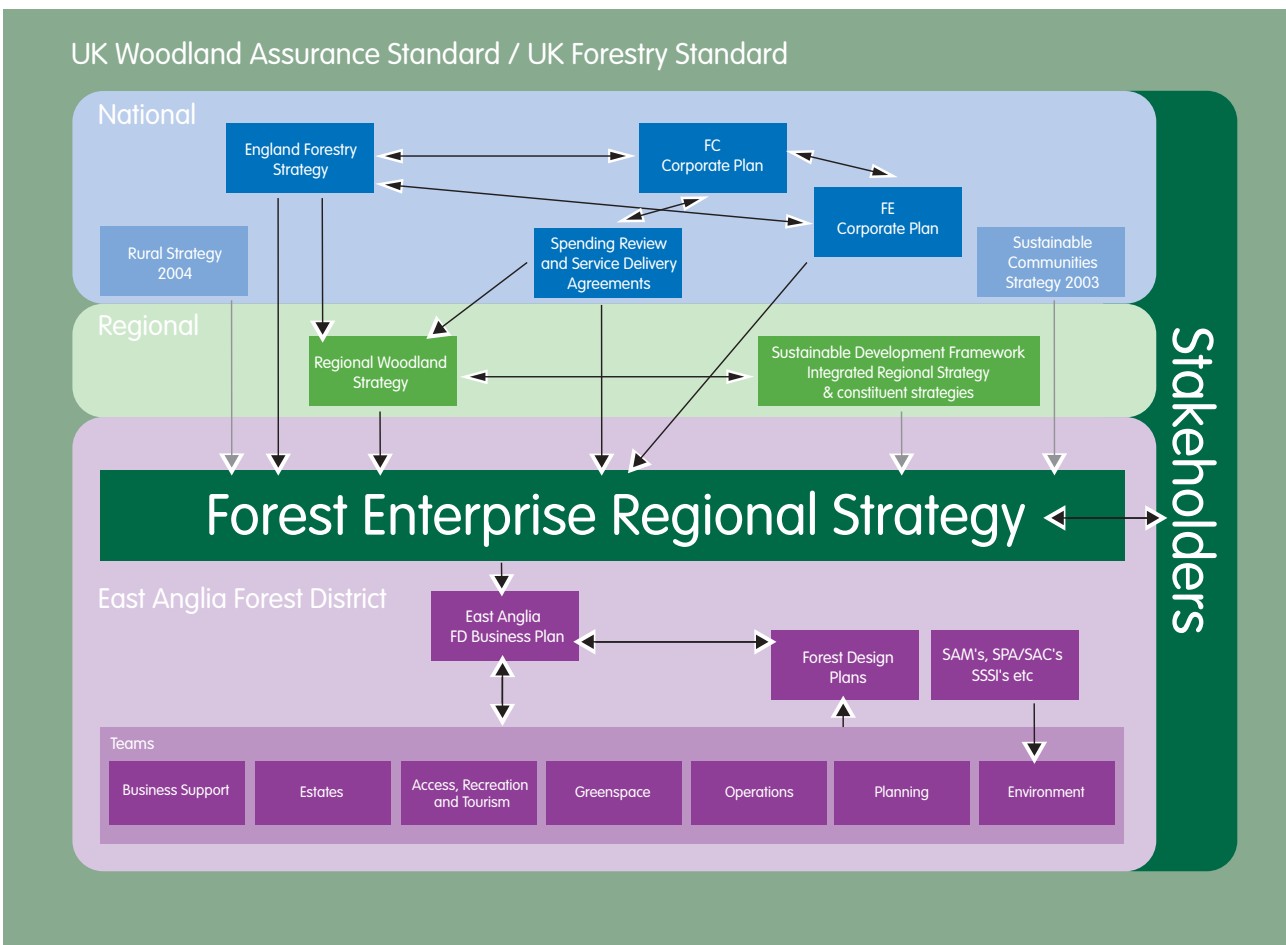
UK Woodland Assurance Standard / UK Forestry Standard

National

England Forestry Strategy

FC Corporate Plan

FE Corporate Plan

Rural Strategy 2004

Spending Review and Service Delivery Agreements

Sustainable Communities Strategy 2003

Regional

Regional Woodland Strategy

Sustainable Development Framework Integrated Regional Strategy & constituent strategies

Forest Enterprise Regional Strategy

Stakeholders

East Anglia Forest District

East Anglia FD Business Plan

Forest Design Plans

SAM's, SPA/SAC's SSSI's etc

Teams

| Business Support | Estates | Access, Recreation and Tourism | Greenspace | Operations | Planning | Environment |
|---|---|---|---|---|---|---|